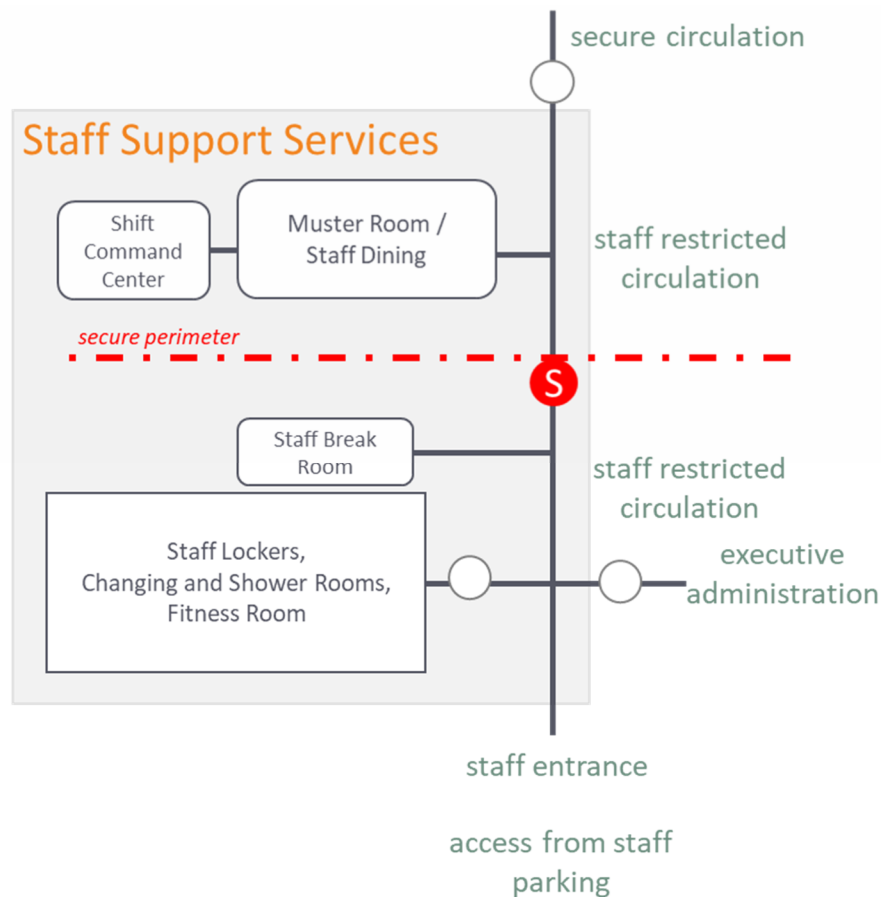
secure circulation

Staff Support Services

Shift Command Center

Muster Room / Staff Dining

staff restricted circulation

secure perimeter

S

Staff Break Room

staff restricted circulation

Staff Lockers, Changing and Shower Rooms, Fitness Room

executive administration

staff entrance

access from staff parking